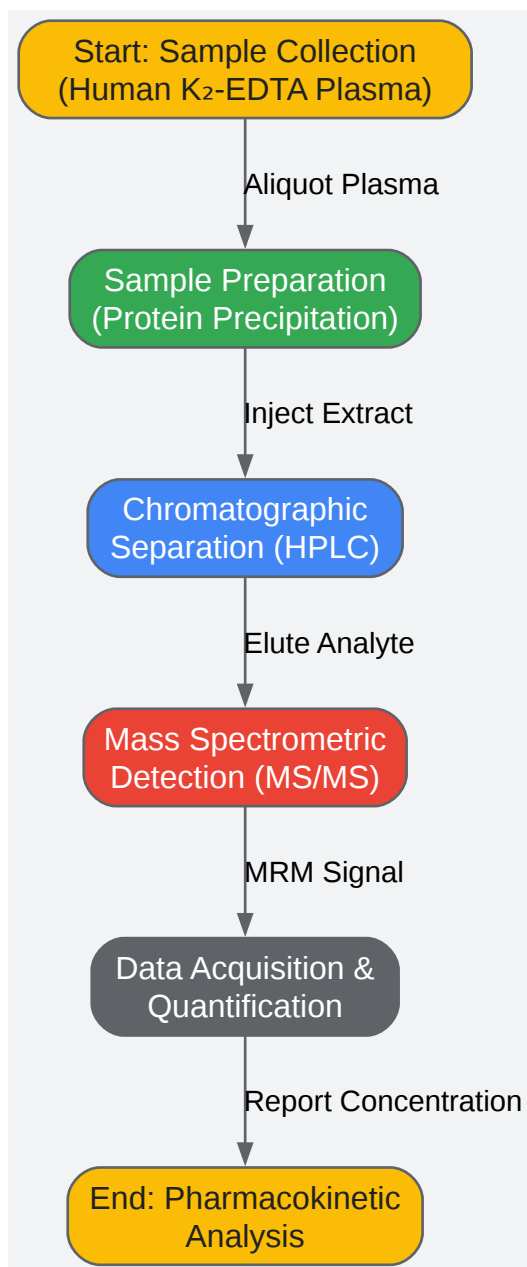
Start: Sample Collection (Human $K_2$-EDTA Plasma)

Aliquot Plasma

Sample Preparation (Protein Precipitation)

Inject Extract

Chromatographic Separation (HPLC)

Elute Analyte

Mass Spectrometric Detection (MS/MS)

MRM Signal

Data Acquisition & Quantification

Report Concentration

End: Pharmacokinetic Analysis